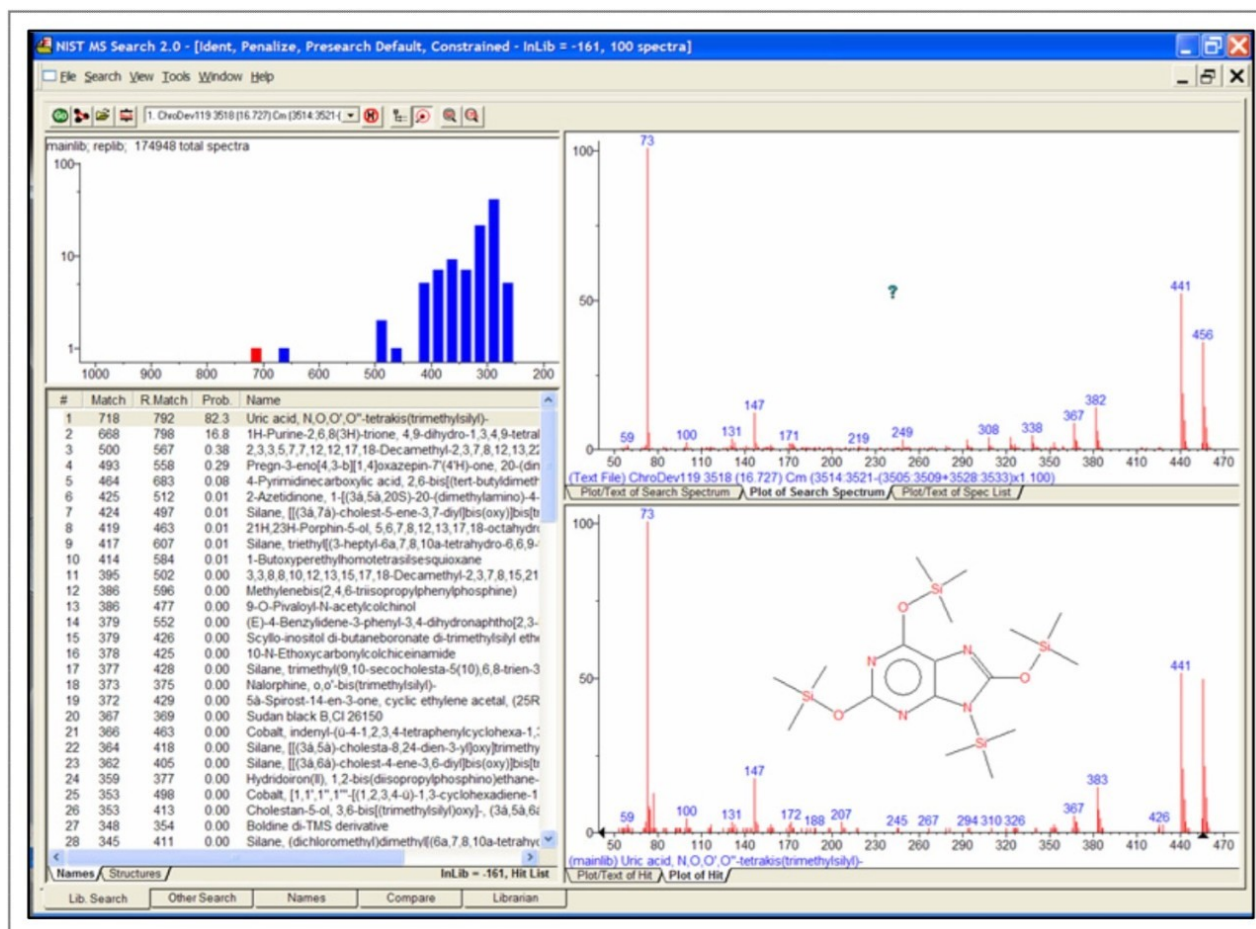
NIST MS Search 2.0 - [Ident, Penalize, Presearch Default, Constrained - InLib = -161, 100 spectra]

File Search View Tools Window Help

1. ChroDev119 3518 (16.727) Cm (3514:3521-(

mainlib; replib; 174948 total spectra

100
10
1
1000 900 800 700 600 500 400 300 200

| # | Match | R.Match | Prob. | Name |
|---|---|---|---|---|
| 1 | 718 | 792 | 82.3 | Uric acid, N,O,O',O''-tetrakis(trimethylsilyl)- |
| 2 | 668 | 798 | 16.8 | 1H-Purine-2,6,8(3H)-trione, 4,9-dihydro-1,3,4,9-tetral |
| 3 | 500 | 567 | 0.38 | 2,3,3,5,7,7,12,12,17,18-Decamethyl-2,3,7,8,12,13,2 |
| 4 | 493 | 558 | 0.29 | Pregn-3-eno[4,3-b][1,4]oxazepin-7'(4'H)-one, 20-(din |
| 5 | 464 | 683 | 0.08 | 4-Pyrimidinecarboxylic acid, 2,6-bis[(tert-butyldimeth |
| 6 | 425 | 512 | 0.01 | 2-Azetidinone, 1-[(3à,5à,20S)-20-(dimethylamino)-4- |
| 7 | 424 | 497 | 0.01 | Silane, [[(3à,7à)-cholest-5-ene-3,7-diyl]bis(oxy)]bis[t |
| 8 | 419 | 463 | 0.01 | 21H,23H-Porphin-5-ol, 5,6,7,8,12,13,17,18-octahydr |
| 9 | 417 | 607 | 0.01 | Silane, triethyl[(3-heptyl-6a,7,8,10a-tetrahydro-6,6,9- |
| 10 | 414 | 584 | 0.01 | 1-Butoxyperethylhomotetrasilsesquioxane |
| 11 | 395 | 502 | 0.00 | 3,3,8,8,10,12,13,15,17,18-Decamethyl-2,3,7,8,15,21 |
| 12 | 386 | 596 | 0.00 | Methylenebis(2,4,6-triisopropylphenylphosphine) |
| 13 | 386 | 477 | 0.00 | 9-O-Pivaloyl-N-acetylcolchinol |
| 14 | 379 | 552 | 0.00 | (E)-4-Benzylidene-3-phenyl-3,4-dihydronaphtho[2,3- |
| 15 | 379 | 426 | 0.00 | Scyllo-inositol di-butaneboronate di-trimethylsilyl ethe |
| 16 | 378 | 425 | 0.00 | 10-N-Ethoxycarbonylcolchiceinamide |
| 17 | 377 | 428 | 0.00 | Silane, trimethyl(9,10-secocholesta-5(10),6,8-trien-3 |
| 18 | 373 | 375 | 0.00 | Nalorphine, o,o'-bis(trimethylsilyl)- |
| 19 | 372 | 429 | 0.00 | 5à-Spirost-14-en-3-one, cyclic ethylene acetal, (25R |
| 20 | 367 | 369 | 0.00 | Sudan black B,CI 26150 |
| 21 | 366 | 463 | 0.00 | Cobalt, indenyl-(ù-4-1,2,3,4-tetraphenylcyclohexa-1, |
| 22 | 364 | 418 | 0.00 | Silane, [[(3à,5à)-cholesta-8,24-dien-3-yl]oxy]trimethy |
| 23 | 362 | 405 | 0.00 | Silane, [[(3à,6à)-cholest-4-ene-3,6-diyl]bis(oxy)]bis[t |
| 24 | 359 | 377 | 0.00 | Hydridoiron(II), 1,2-bis(diisopropylphosphino)ethane- |
| 25 | 353 | 498 | 0.00 | Cobalt, [1,1',1'',1'''-[(1,2,3,4-ù)-1,3-cyclohexadiene-1 |
| 26 | 353 | 413 | 0.00 | Cholestan-5-ol, 3,6-bis[(trimethylsilyl)oxy]-, (3à,5à,6 |
| 27 | 348 | 354 | 0.00 | Boldine di-TMS derivative |
| 28 | 345 | 411 | 0.00 | Silane, (dichloromethyl)dimethyl[(6a,7,8,10a-tetrahy |

Names Structures
InLib = -161, Hit List

Lib. Search | Other Search | Names | Compare | Librarian

100
73
?
50
441
456
147
382
367
308 338
59 100 131 171 219 249
0
50 80 110 140 170 200 230 260 290 320 350 380 410 440 470
(Text File) ChroDev119 3518 (16.727) Cm (3514:3521-(3505 3509+3528 3533)x1 100)
Plot/Text of Search Spectrum | Plot of Search Spectrum | Plot/Text of Spec List

100
73
O Si
N N
O O Si
Si O N N
N
Si
50
441
147
383
367
426
59 100 131 172 188 207 245 267 294 310 326
50 80 110 140 170 200 230 260 290 320 350 380 410 440 470
(mainlib) Uric acid, N,O,O',O''-tetrakis(trimethylsilyl)-
Plot/Text of Hit | Plot of Hit